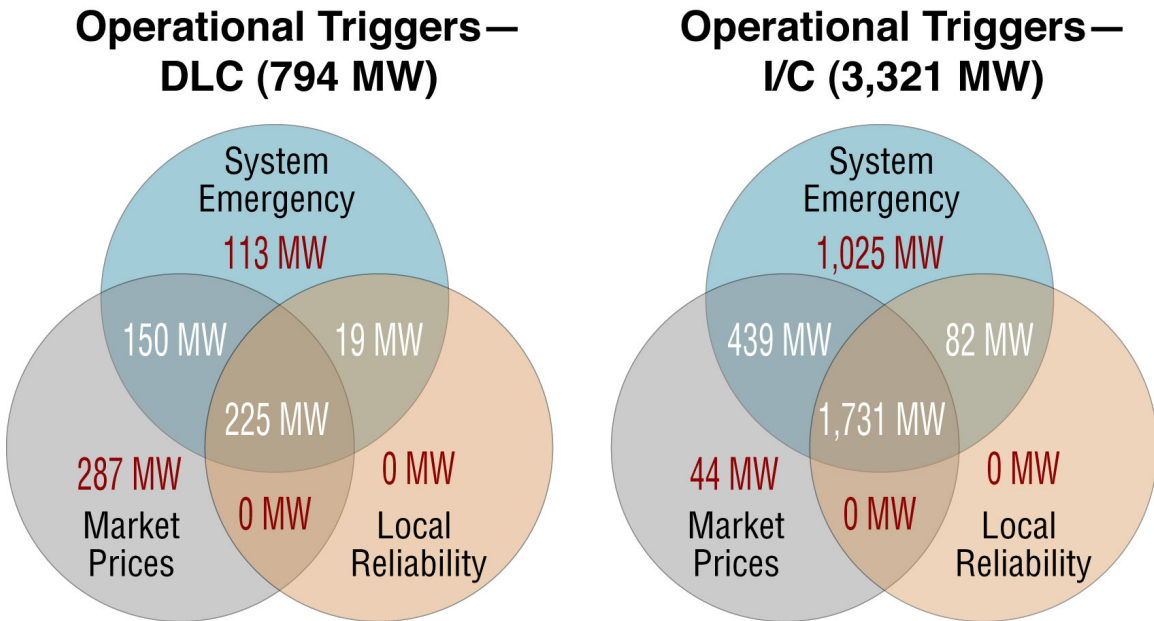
Operational Triggers—DLC (794 MW)

System Emergency
113 MW
150 MW
19 MW
225 MW
287 MW
0 MW
0 MW
Market Prices
Local Reliability

Operational Triggers—I/C (3,321 MW)

System Emergency
1,025 MW
439 MW
82 MW
1,731 MW
44 MW
0 MW
0 MW
Market Prices
Local Reliability